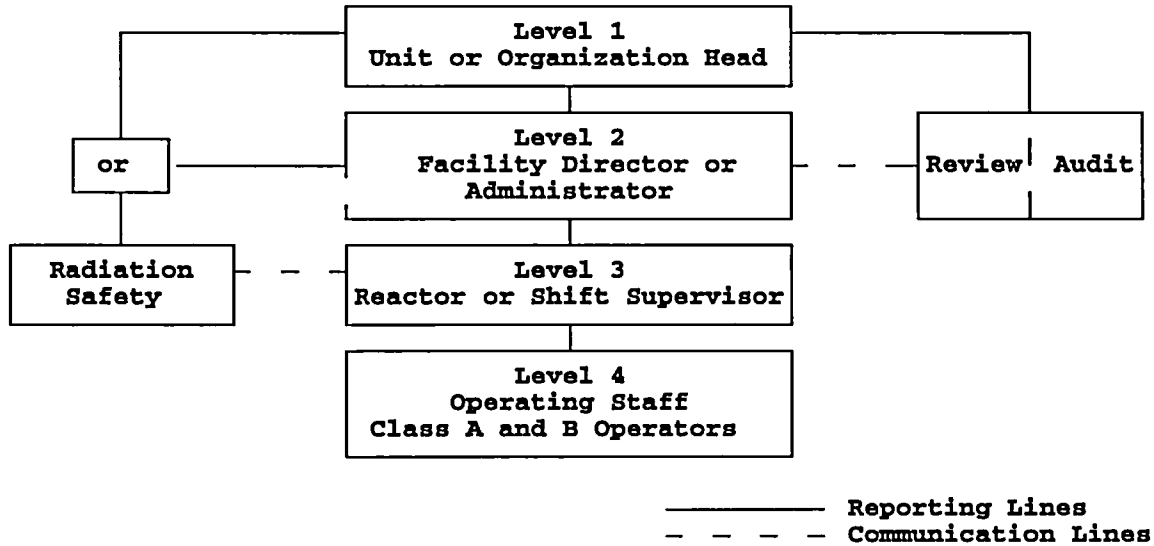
Level 1
Unit or Organization Head

or

Level 2
Facility Director or
Administrator

Review Audit

Radiation
Safety

Level 3
Reactor or Shift Supervisor

Level 4
Operating Staff
Class A and B Operators

Reporting Lines
Communication Lines